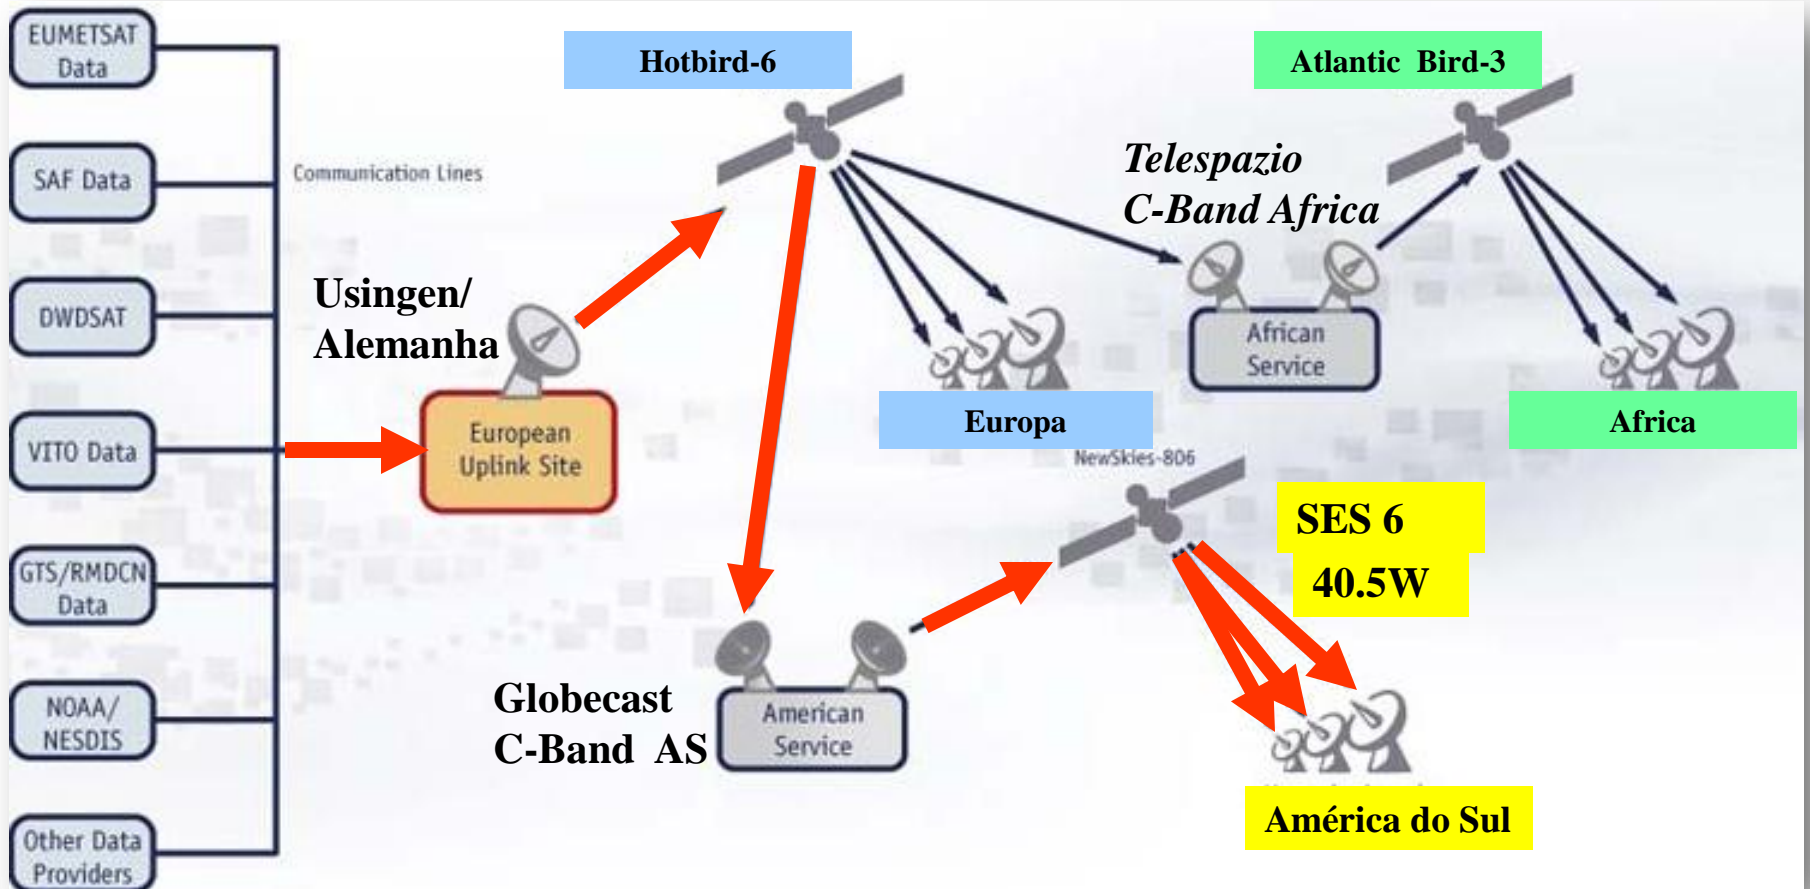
EUMETSAT Data

SAF Data

DWDSAT

VITO Data

GTS/RMDCN Data

NOAA/ NESDIS

Other Data Providers

Communication Lines

Hotbird-6

Atlantic Bird-3

Telespazio
C-Band Africa

Usingen/
Alemanha

European Uplink Site

African Service

Europa

Africa

NewSkies-806

SES 6
40.5W

Globecast
C-Band AS

American Service

América do Sul